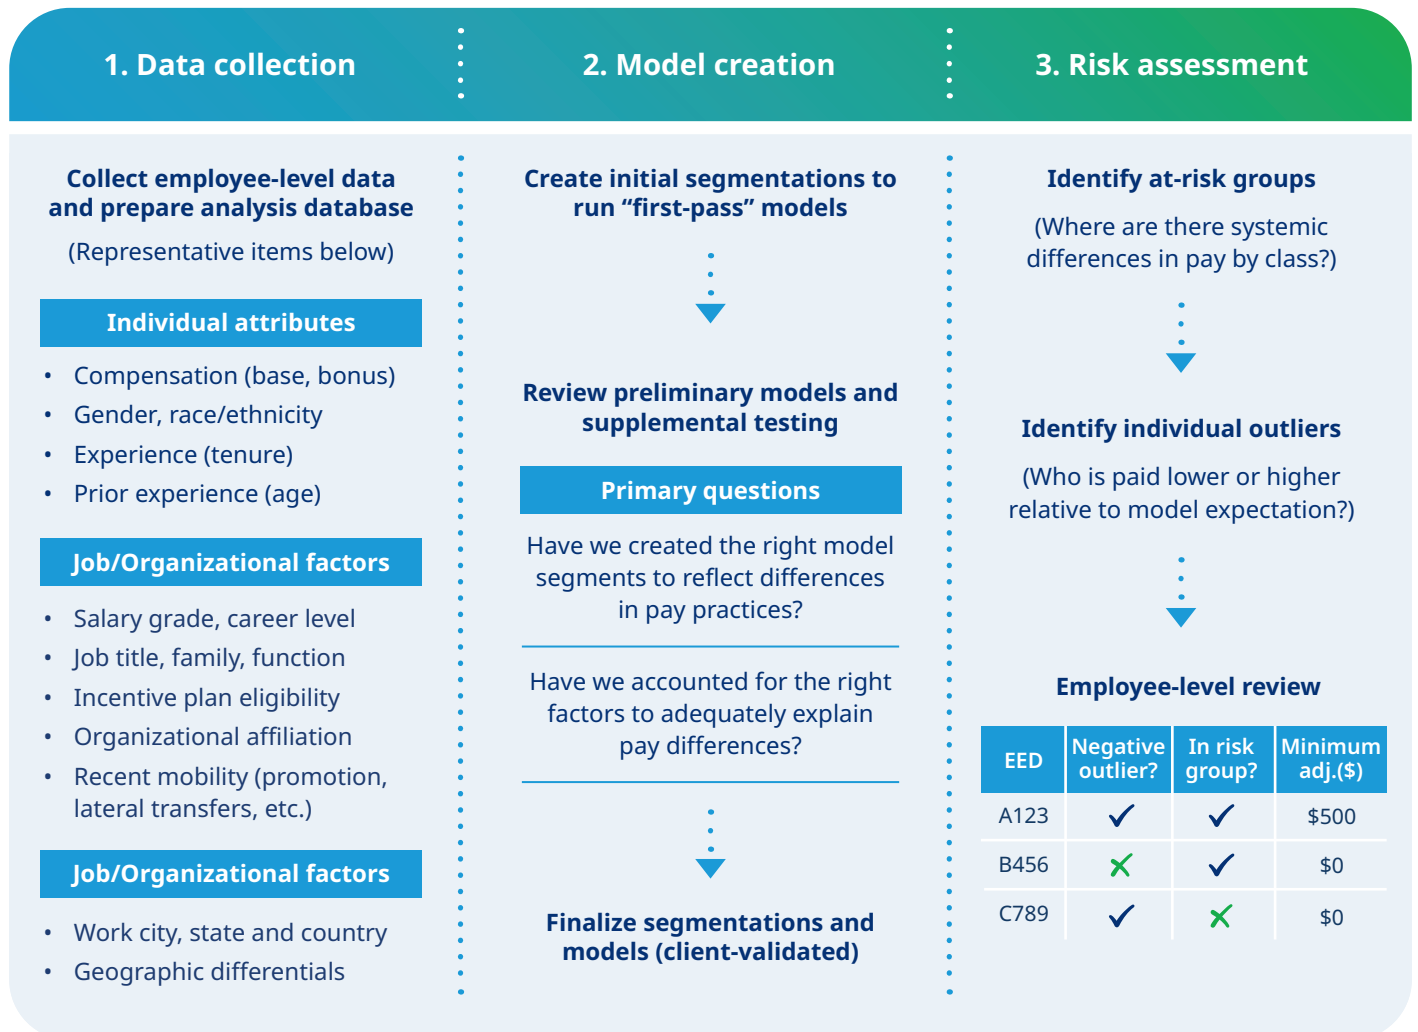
1. Data collection

Collect employee-level data and prepare analysis database

(Representative items below)

Individual attributes

- Compensation (base, bonus)
- Gender, race/ethnicity
- Experience (tenure)
- Prior experience (age)

Job/Organizational factors

- Salary grade, career level
- Job title, family, function
- Incentive plan eligibility
- Organizational affiliation
- Recent mobility (promotion, lateral transfers, etc.)

Job/Organizational factors

- Work city, state and country
- Geographic differentials

2. Model creation

Create initial segmentations to run "first-pass" models

Review preliminary models and supplemental testing

Primary questions

Have we created the right model segments to reflect differences in pay practices?

Have we accounted for the right factors to adequately explain pay differences?

Finalize segmentations and models (client-validated)

3. Risk assessment

Identify at-risk groups

(Where are there systemic differences in pay by class?)

Identify individual outliers

(Who is paid lower or higher relative to model expectation?)

Employee-level review

| EED | Negative outlier? | In risk group? | Minimum adj.($) |
|---|---|---|---|
| A123 | ✓ | ✓ | $500 |
| B456 | ✗ | ✓ | $0 |
| C789 | ✓ | ✗ | $0 |